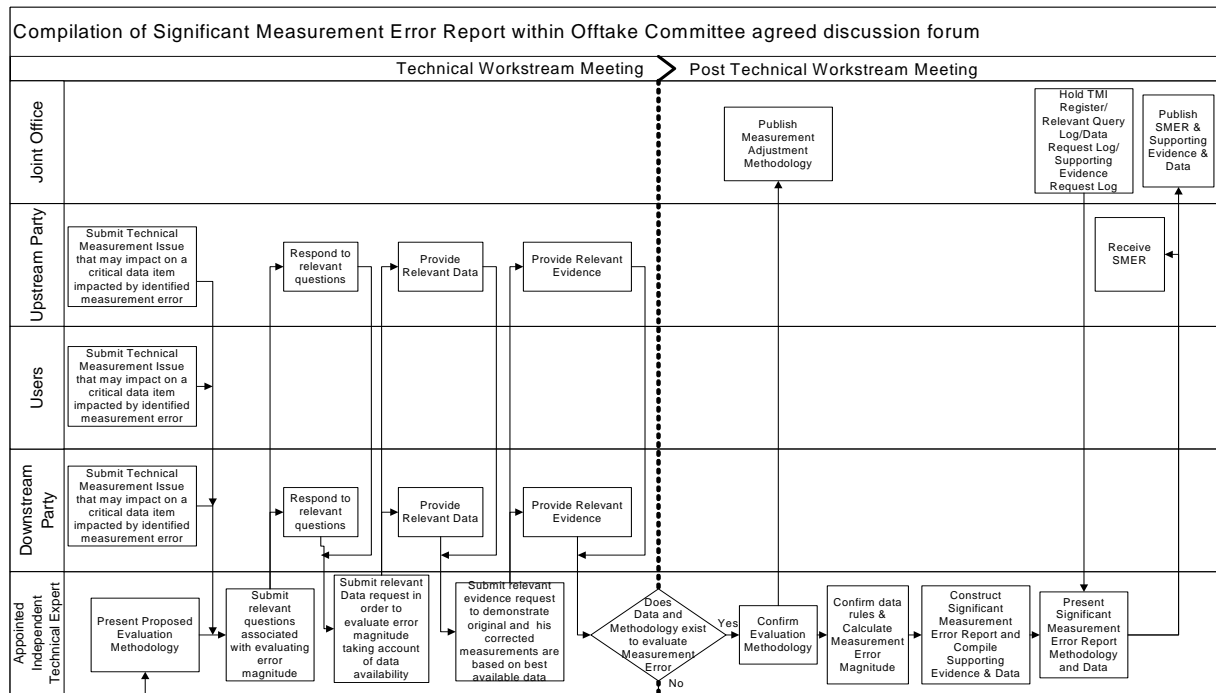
Compilation of Significant Measurement Error Report within Offtake Committee agreed discussion forum

Technical Workstream Meeting

Post Technical Workstream Meeting

Joint Office

Upstream Party

Users

Downstream Party

Appointed Independent Technical Expert

Publish Measurement Adjustment Methodology

Hold TMI Register/ Relevant Query Log/Data Request Log/ Supporting Evidence Request Log

Publish SMER & Supporting Evidence & Data

Submit Technical Measurement Issue that may impact on a critical data item impacted by identified measurement error

Respond to relevant questions

Provide Relevant Data

Provide Relevant Evidence

Receive SMER

Submit Technical Measurement Issue that may impact on a critical data item impacted by identified measurement error

Submit Technical Measurement Issue that may impact on a critical data item impacted by identified measurement error

Respond to relevant questions

Provide Relevant Data

Provide Relevant Evidence

Present Proposed Evaluation Methodology

Submit relevant questions associated with evaluating error magnitude

Submit relevant Data request in order to evaluate error magnitude taking account of data availability

Submit relevant evidence request to demonstrate original and his corrected measurements are based on best available data

Does Data and Methodology exist to evaluate Measurement Error

Yes

No

Confirm Evaluation Methodology

Confirm data rules & Calculate Measurement Error Magnitude

Construct Significant Measurement Error Report and Compile Supporting Evidence & Data

Present Significant Measurement Error Report Methodology and Data